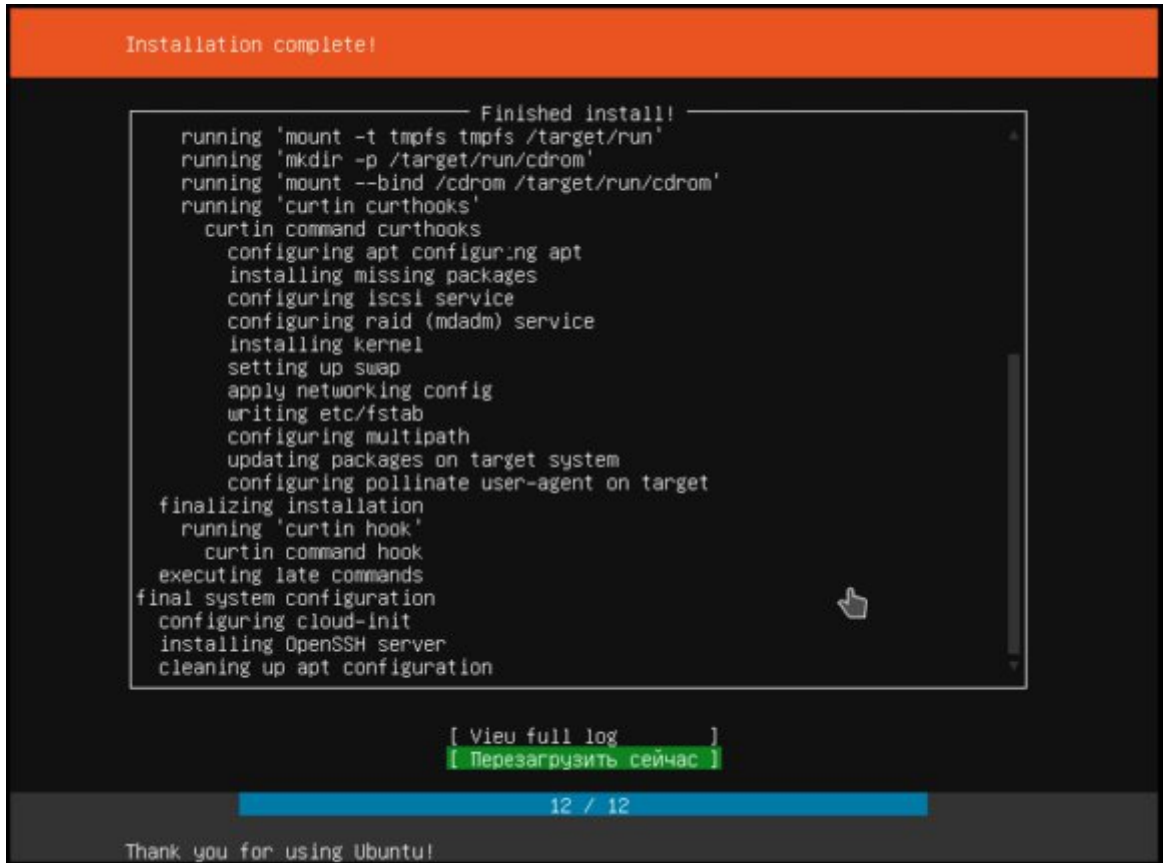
Installation complete!

Finished install!

running 'mount -t tmpfs tmpfs /target/run'
running 'mkdir -p /target/run/cdrom'
running 'mount --bind /cdrom /target/run/cdrom'
running 'curtin curthooks'
curtin command curthooks
configuring apt configuring apt
installing missing packages
configuring iscsi service
configuring raid (mdadm) service
installing kernel
setting up swap
apply networking config
writing etc/fstab
configuring multipath
updating packages on target system
configuring pollinate user-agent on target
finalizing installation
running 'curtin hook'
curtin command hook
executing late commands
final system configuration
configuring cloud-init
installing OpenSSH server
cleaning up apt configuration

[ View full log ]
[ Перезагрузить сейчас ]

12 / 12

Thank you for using Ubuntu!